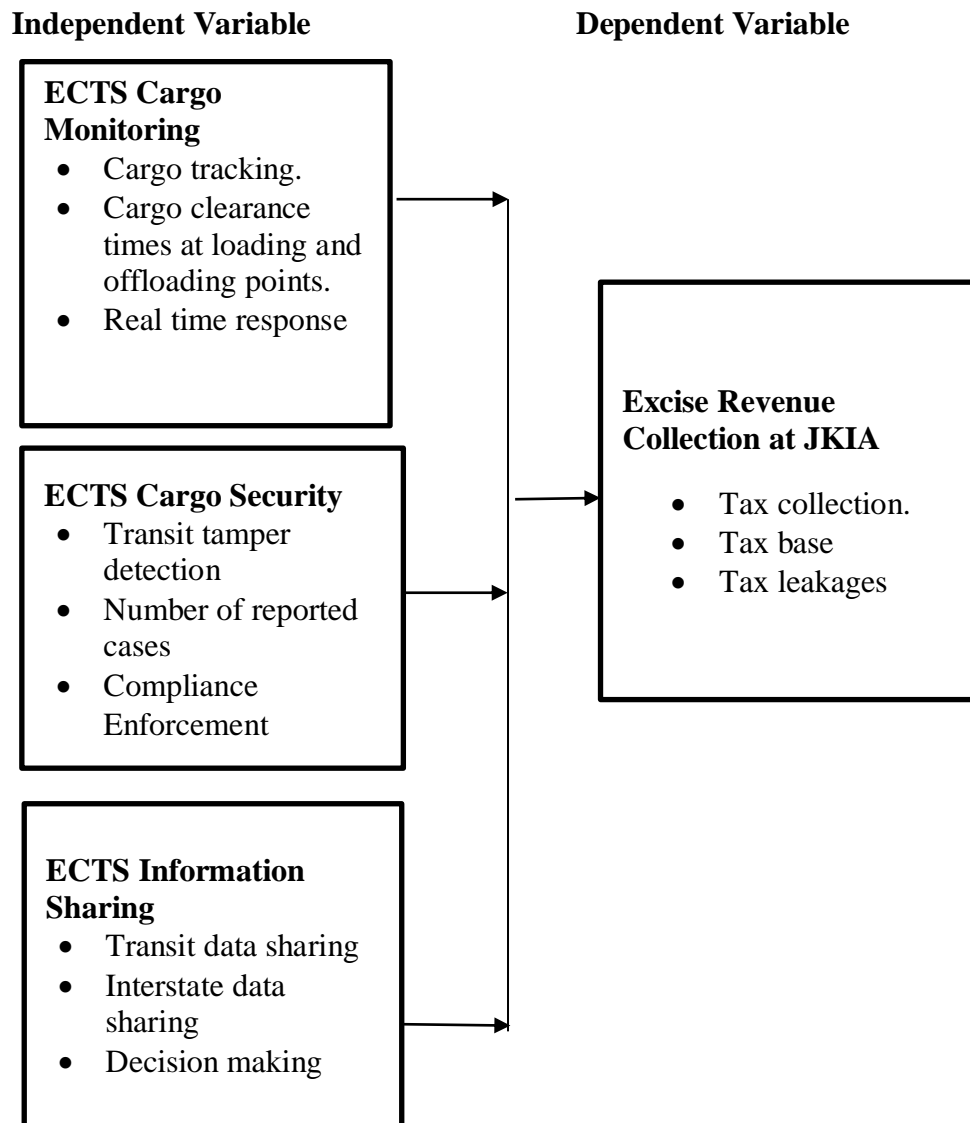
Independent Variable

Dependent Variable

ECTS Cargo Monitoring
- Cargo tracking.
- Cargo clearance times at loading and offloading points.
- Real time response

ECTS Cargo Security
- Transit tamper detection
- Number of reported cases
- Compliance Enforcement

ECTS Information Sharing
- Transit data sharing
- Interstate data sharing
- Decision making

Excise Revenue Collection at JKIA
- Tax collection.
- Tax base
- Tax leakages